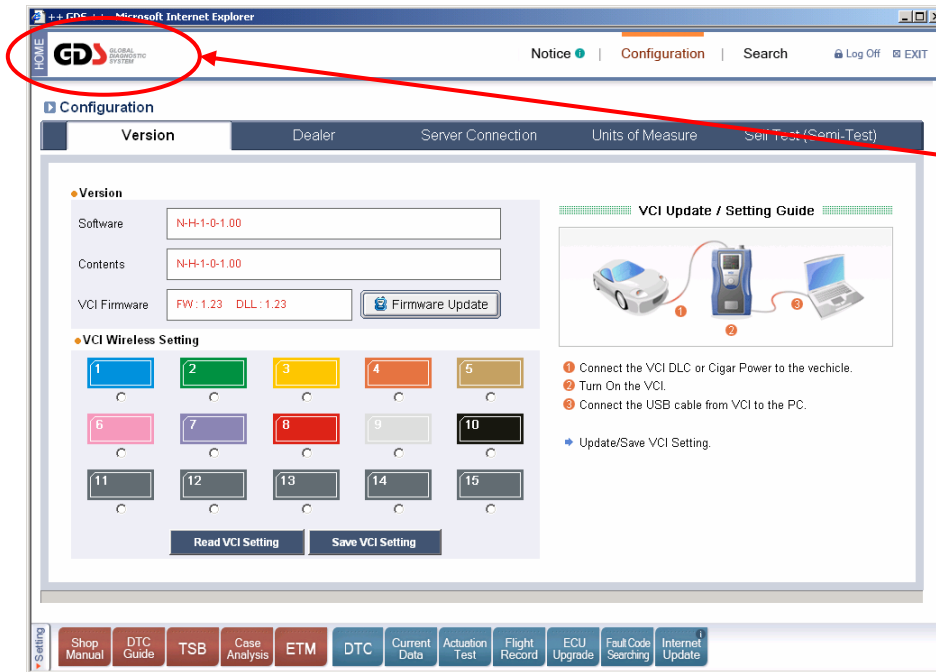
++ GDS ++ - Microsoft Internet Explorer

HOME

GDS GLOBAL DIAGNOSTIC SYSTEM

Notice | Configuration | Search

Log Off EXIT

Configuration

Version | Dealer | Server Connection | Units of Measure | Self Test (Semi-Test)

Version

Software N-H-1-0-1.00

Contents N-H-1-0-1.00

VCI Firmware FW : 1.23 DLL : 1.23

Firmware Update

VCI Wireless Setting

1 2 3 4 5

6 7 8 9 10

11 12 13 14 15

Read VCI Setting

Save VCI Setting

VCI Update / Setting Guide

1 2 3

1 Connect the VCI DLC or Cigar Power to the vechicle.

2 Turn On the VCI.

3 Connect the USB cable from VCI to the PC.

Update/Save VCI Setting.

Setting

Shop Manual | DTC Guide | TSB | Case Analysis | ETM | DTC | Current Data | Actuation Test | Flight Record | ECU Upgrade | Fault Code Searching | Internet Update